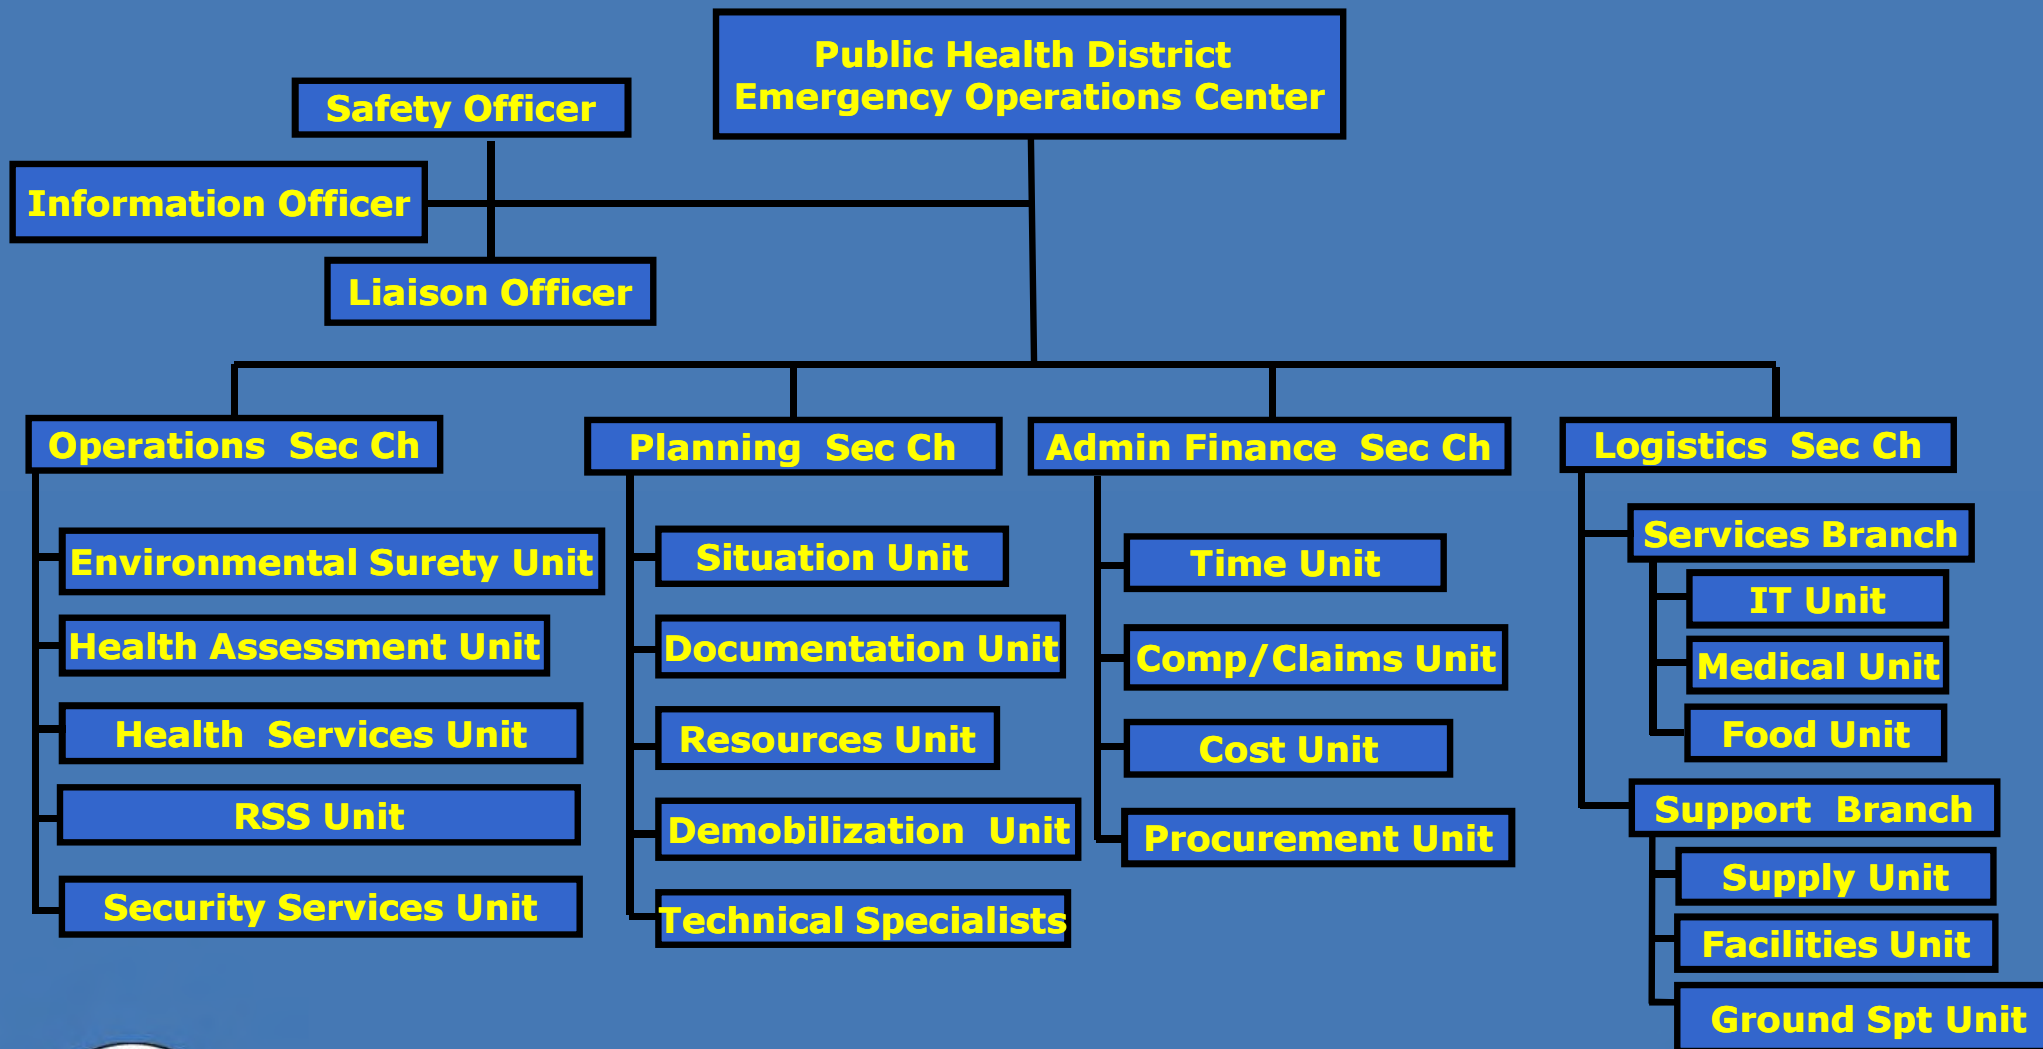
Public Health District
Emergency Operations Center

Safety Officer

Information Officer

Liaison Officer

Operations Sec Ch

Environmental Surety Unit

Health Assessment Unit

Health Services Unit

RSS Unit

Security Services Unit

Planning Sec Ch

Situation Unit

Documentation Unit

Resources Unit

Demobilization Unit

Technical Specialists

Admin Finance Sec Ch

Time Unit

Comp/Claims Unit

Cost Unit

Procurement Unit

Logistics Sec Ch

Services Branch

IT Unit

Medical Unit

Food Unit

Support Branch

Supply Unit

Facilities Unit

Ground Spt Unit